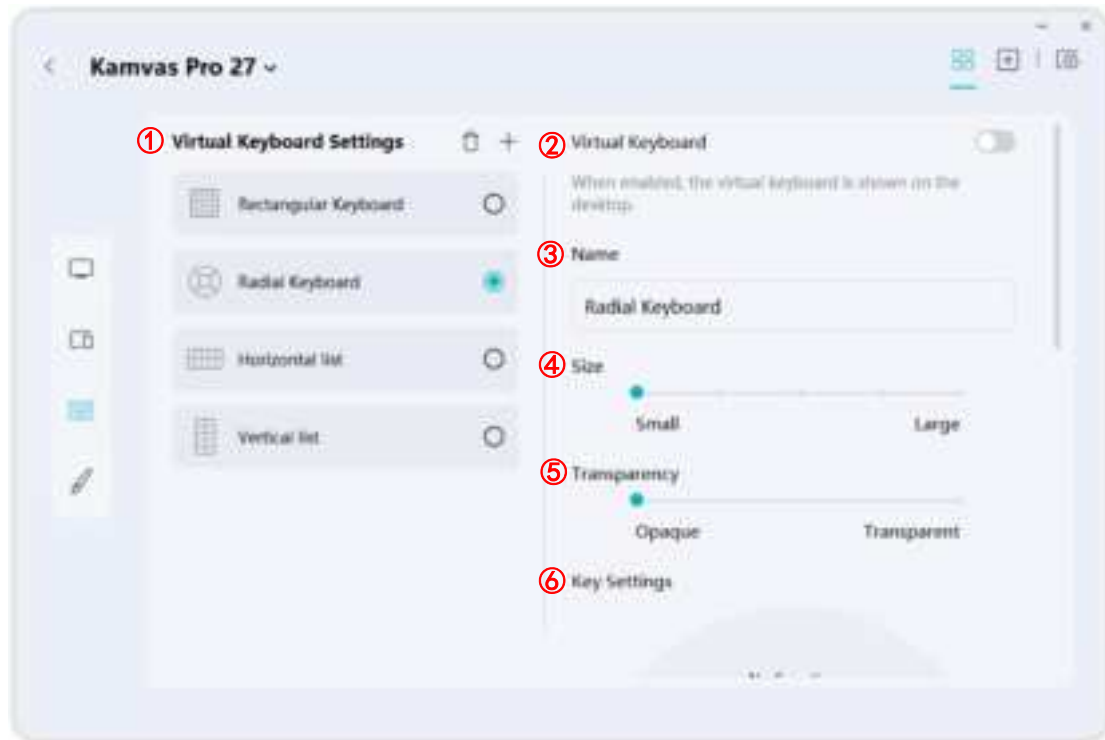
Kamvas Pro 27

① Virtual Keyboard Settings

Rectangular Keyboard

Radial Keyboard

Horizontal list

Vertical list

② Virtual Keyboard

When enabled, the virtual keyboard is shown on the desktop.

③ Name

Radial Keyboard

④ Size

Small

Large

⑤ Transparency

Opaque

Transparent

⑥ Key Settings